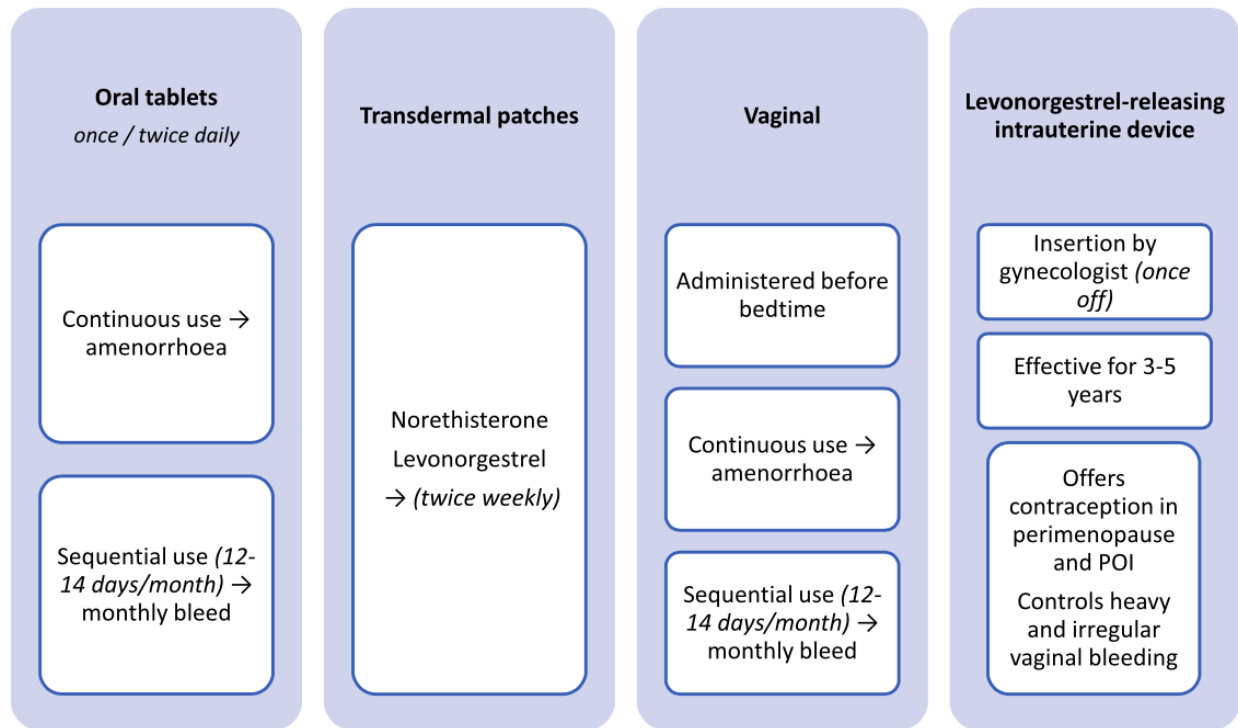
**Oral tablets**
*once / twice daily*

Continuous use → amenorrhoea

Sequential use *(12-14 days/month)* → monthly bleed

**Transdermal patches**

Norethisterone
Levonorgestrel
→ *(twice weekly)*

**Vaginal**

Administered before bedtime

Continuous use → amenorrhoea

Sequential use *(12-14 days/month)* → monthly bleed

**Levonorgestrel-releasing intrauterine device**

Insertion by gynecologist *(once off)*

Effective for 3-5 years

Offers contraception in perimenopause and POI

Controls heavy and irregular vaginal bleeding